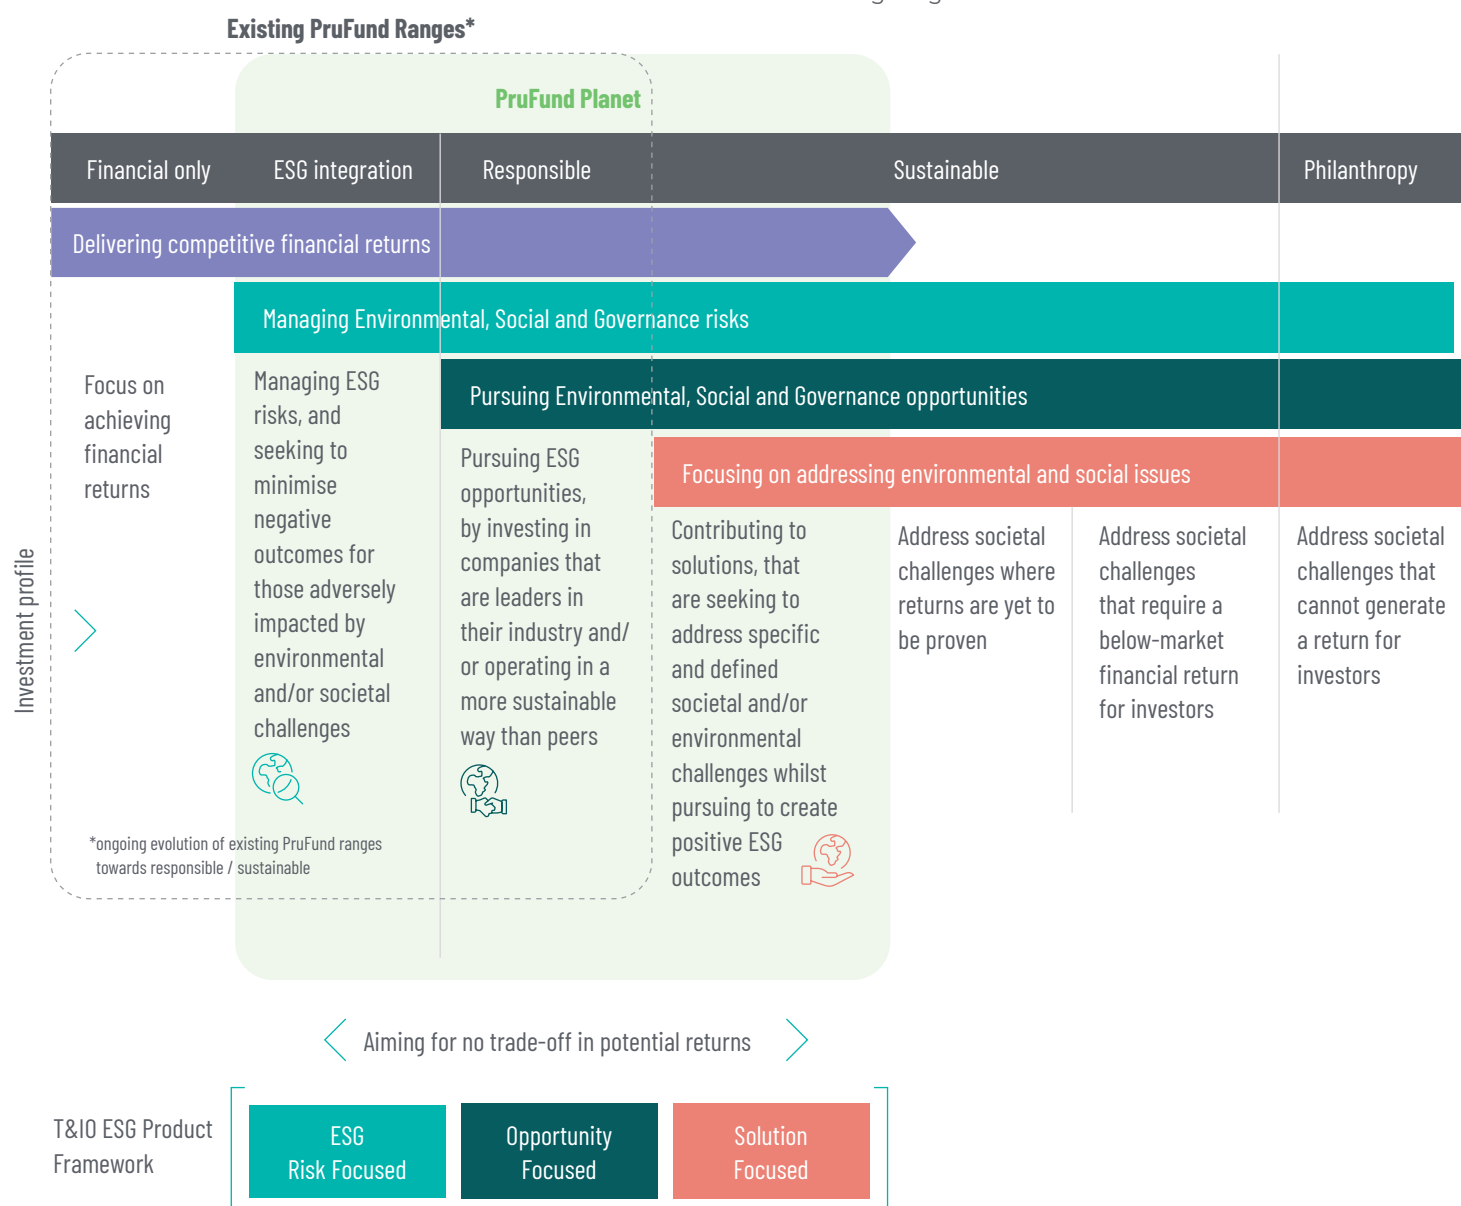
Existing PruFund Ranges*

PruFund Planet

| Financial only | ESG integration | Responsible | Sustainable | Philanthropy |
|---|---|---|---|---|

Delivering competitive financial returns

Managing Environmental, Social and Governance risks

Pursuing Environmental, Social and Governance opportunities

Focusing on addressing environmental and social issues

Investment profile

Focus on achieving financial returns

Managing ESG risks, and seeking to minimise negative outcomes for those adversely impacted by environmental and/or societal challenges

Pursuing ESG opportunities, by investing in companies that are leaders in their industry and/ or operating in a more sustainable way than peers

Contributing to solutions, that are seeking to address specific and defined societal and/or environmental challenges whilst pursuing to create positive ESG outcomes

Address societal challenges where returns are yet to be proven

Address societal challenges that require a below-market financial return for investors

Address societal challenges that cannot generate a return for investors

*ongoing evolution of existing PruFund ranges towards responsible / sustainable

Aiming for no trade-off in potential returns

T&IO ESG Product Framework

ESG Risk Focused

Opportunity Focused

Solution Focused